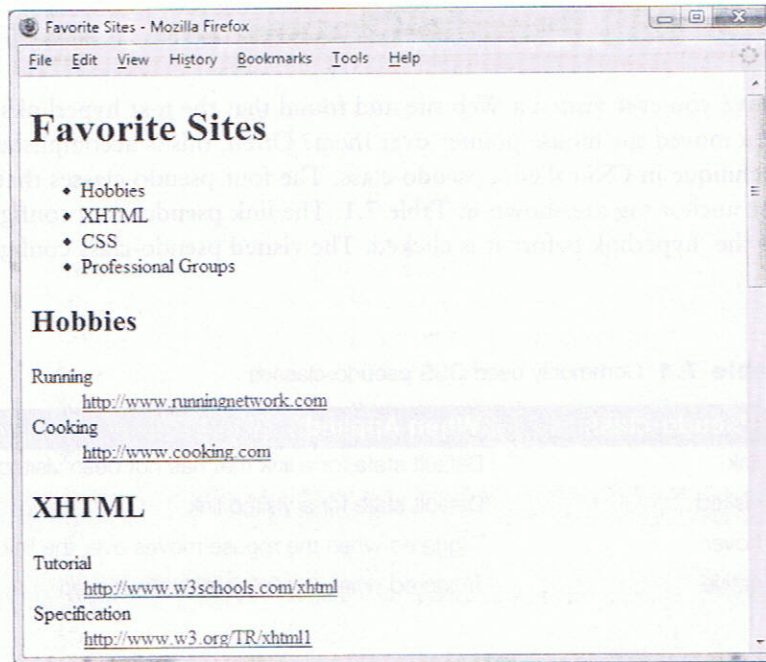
Favorite Sites - Mozilla Firefox

File Edit View History Bookmarks Tools Help

Favorite Sites

- Hobbies
- XHTML
- CSS
- Professional Groups

Hobbies

Running
http://www.runningnetwork.com
Cooking
http://www.cooking.com

XHTML

Tutorial
http://www.w3schools.com/xhtml
Specification
http://www.w3.org/TR/xhtml1